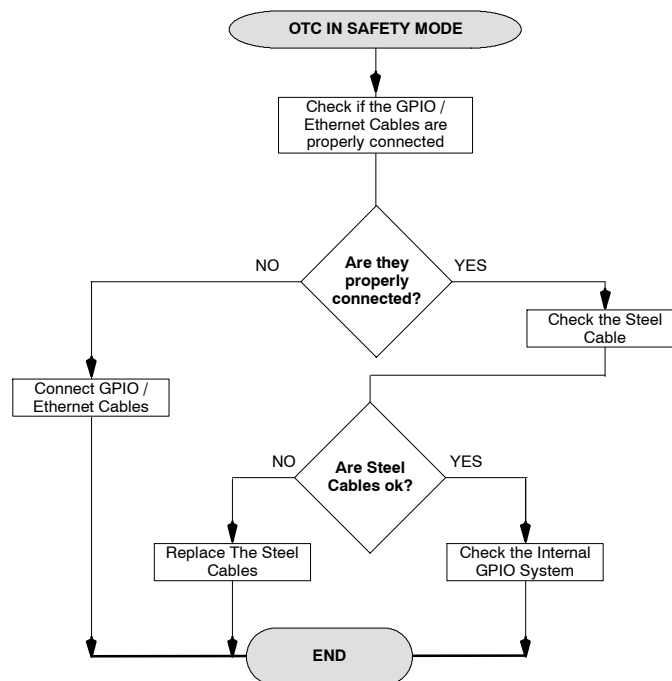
OTC IN SAFETY MODE

Check if the GPIO / Ethernet Cables are properly connected

Are they properly connected?

NO

YES

Connect GPIO / Ethernet Cables

Check the Steel Cable

Are Steel Cables ok?

NO

YES

Replace The Steel Cables

Check the Internal GPIO System

END